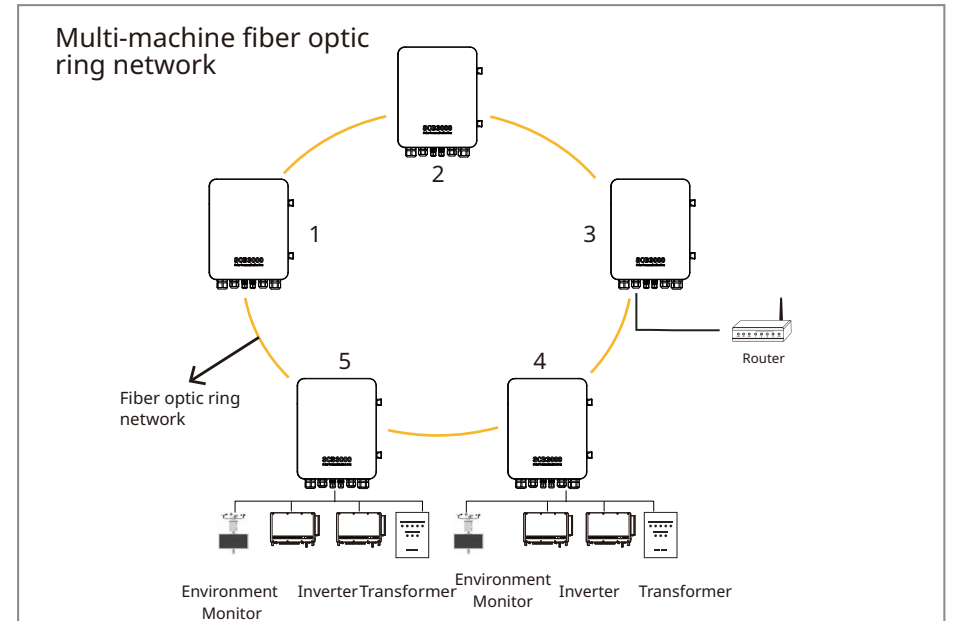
Multi-machine fiber optic ring network

SCB3000

2

SCB3000

1

SCB3000

3

Router

Fiber optic ring network

5

SCB3000

4

SCB3000

Environment Monitor

Inverter

Transformer

Environment Monitor

Inverter

Transformer